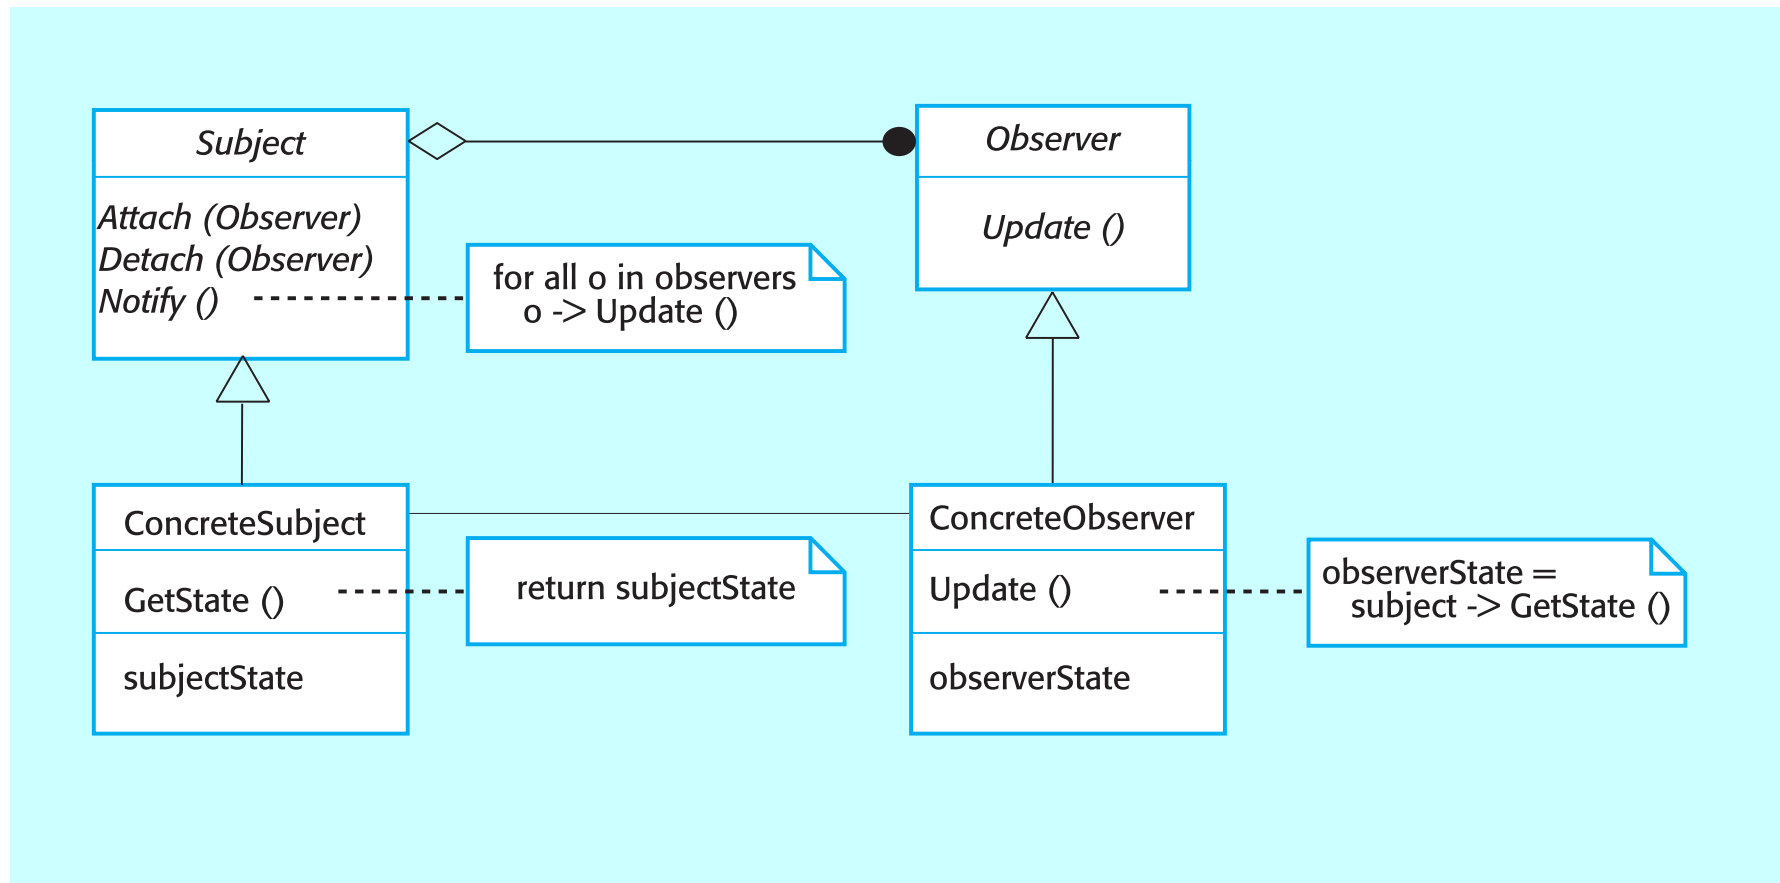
Subject

Attach (Observer)
Detach (Observer)
Notify ()

for all o in observers
o -> Update ()

Observer

Update ()

ConcreteSubject

GetState ()

subjectState

return subjectState

ConcreteObserver

Update ()

observerState

observerState =
subject -> GetState ()